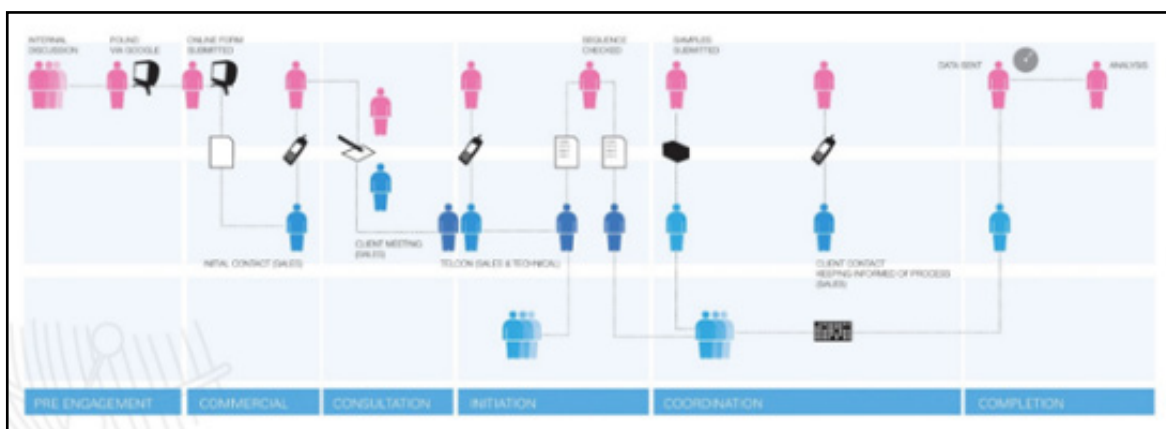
INTERNAL DISCUSSION

FOUND VIA GOOGLE

ONLINE FORM SUBMITTED

SEQUENCE CHECKED

SAMPLES SUBMITTED

DATA SENT

ANALYSIS

INITIAL CONTACT (SALES)

CLIENT MEETING (SALES)

TELCON (SALES & TECHNICAL)

CLIENT CONTACT KEEPING INFORMED OF PROCESS (SALES)

PRE ENGAGEMENT

COMMERCIAL

CONSULTATION

INITIATION

COORDINATION

COMPLETION